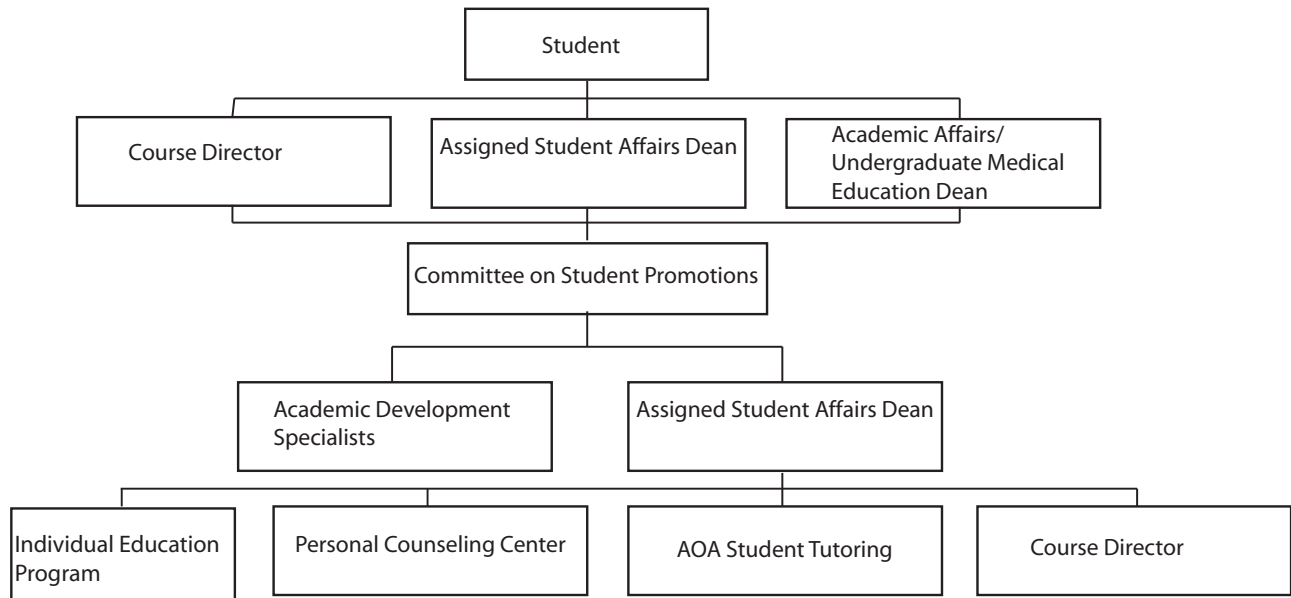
Student

Course Director

Assigned Student Affairs Dean

Academic Affairs/ Undergraduate Medical Education Dean

Committee on Student Promotions

Academic Development Specialists

Assigned Student Affairs Dean

Individual Education Program

Personal Counseling Center

AOA Student Tutoring

Course Director